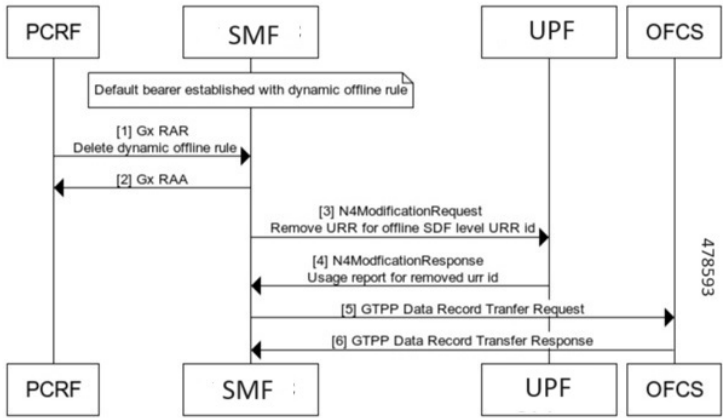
PCRF

SMF

UPF

OFCS

Default bearer established with dynamic offline rule

[1] Gx RAR
Delete dynamic offline rule

[2] Gx RAA

[3] N4ModificationRequest
Remove URR for offline SDF level URR id

[4] N4ModficationResponse
Usage report for removed urr id

[5] GTPP Data Record Tranfer Request

[6] GTPP Data Record Transfer Response

PCRF

SMF

UPF

OFCS

478593